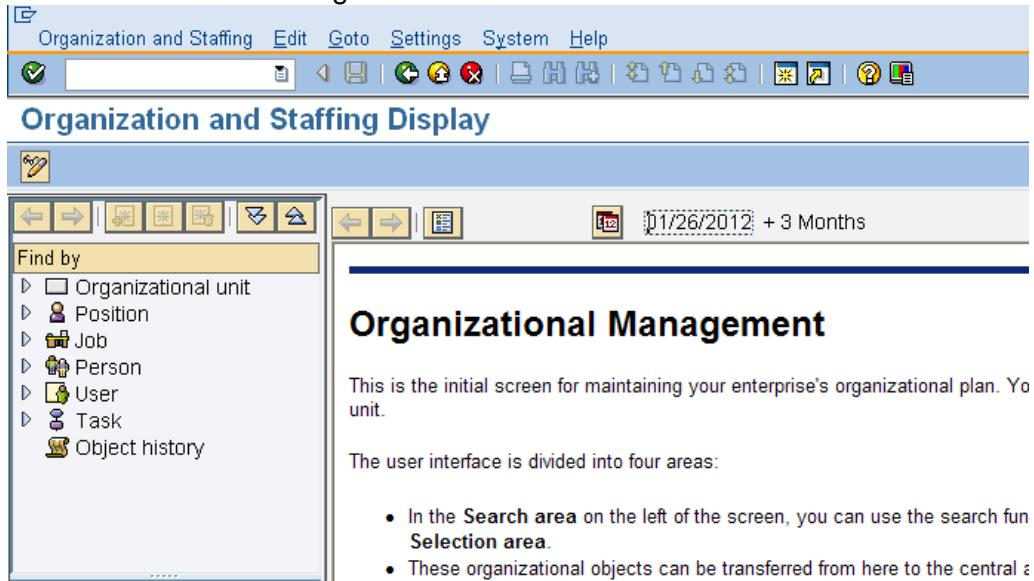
Organization and Staffing Edit Goto Settings System Help

Organization and Staffing Display

01/26/2012 + 3 Months

Find by
Organizational unit
Position
Job
Person
User
Task
Object history

Organizational Management

This is the initial screen for maintaining your enterprise's organizational plan. Yo unit.

The user interface is divided into four areas:

• In the Search area on the left of the screen, you can use the search fun Selection area.
• These organizational objects can be transferred from here to the central a